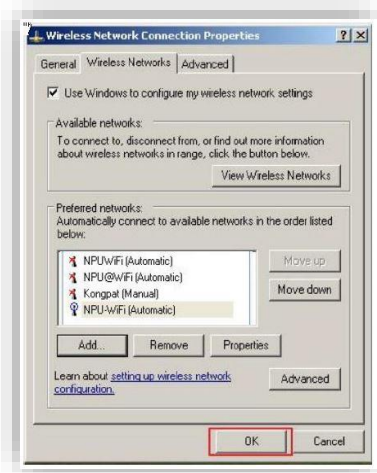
Wireless Network Connection Properties ? X

General | Wireless Networks | Advanced

Use Windows to configure my wireless network settings

Available networks:
To connect to, disconnect from, or find out more information about wireless networks in range, click the button below.

View Wireless Networks

Preferred networks:
Automatically connect to available networks in the order listed below:

NPUWiFi (Automatic)
NPU@WiFi (Automatic)
Kongpat (Manual)
NPU-WiFi (Automatic)

Move up
Move down

Add... Remove Properties

Learn about setting up wireless network configuration.

Advanced

OK Cancel